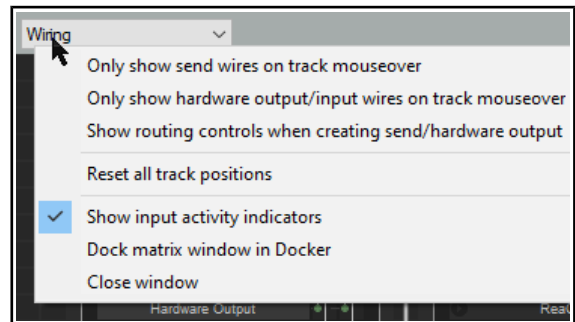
Wiring

Only show send wires on track mouseover
Only show hardware output/input wires on track mouseover
Show routing controls when creating send/hardware output

Reset all track positions

Show input activity indicators
Dock matrix window in Docker
Close window

Hardware Output
Rea